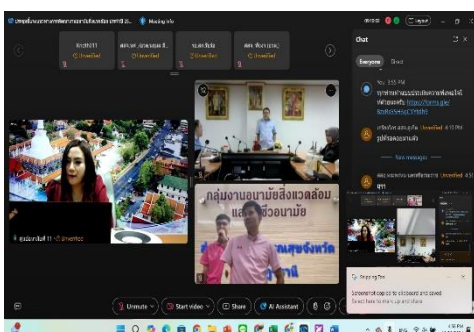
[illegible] Meeting info

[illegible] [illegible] Unverified

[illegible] Unverified

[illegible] Unverified

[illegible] Unverified

Chat

Everyone Direct

You 3:55 PM
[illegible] https://forms.gle/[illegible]

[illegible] Unverified 4:13 PM
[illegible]

New messages

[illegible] Unverified 4:1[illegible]
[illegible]

กลุ่มงานอนามัยสิ่งแวดล้อม
และอาชีวอนามัย

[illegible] Unverified

Snipping Tool
Screenshot copied to clipboard and saved
Select here to mark up and share

Unmute

Start video

Share

AI Assistant